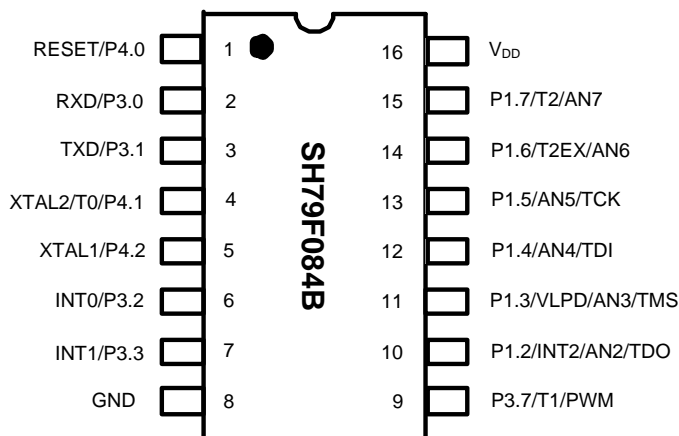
RESET/P4.0 1
RXD/P3.0 2
TXD/P3.1 3
XTAL2/T0/P4.1 4
XTAL1/P4.2 5
INT0/P3.2 6
INT1/P3.3 7
GND 8

SH79F084B

16 $V_{DD}$
15 P1.7/T2/AN7
14 P1.6/T2EX/AN6
13 P1.5/AN5/TCK
12 P1.4/AN4/TDI
11 P1.3/VLPD/AN3/TMS
10 P1.2/INT2/AN2/TDO
9 P3.7/T1/PWM